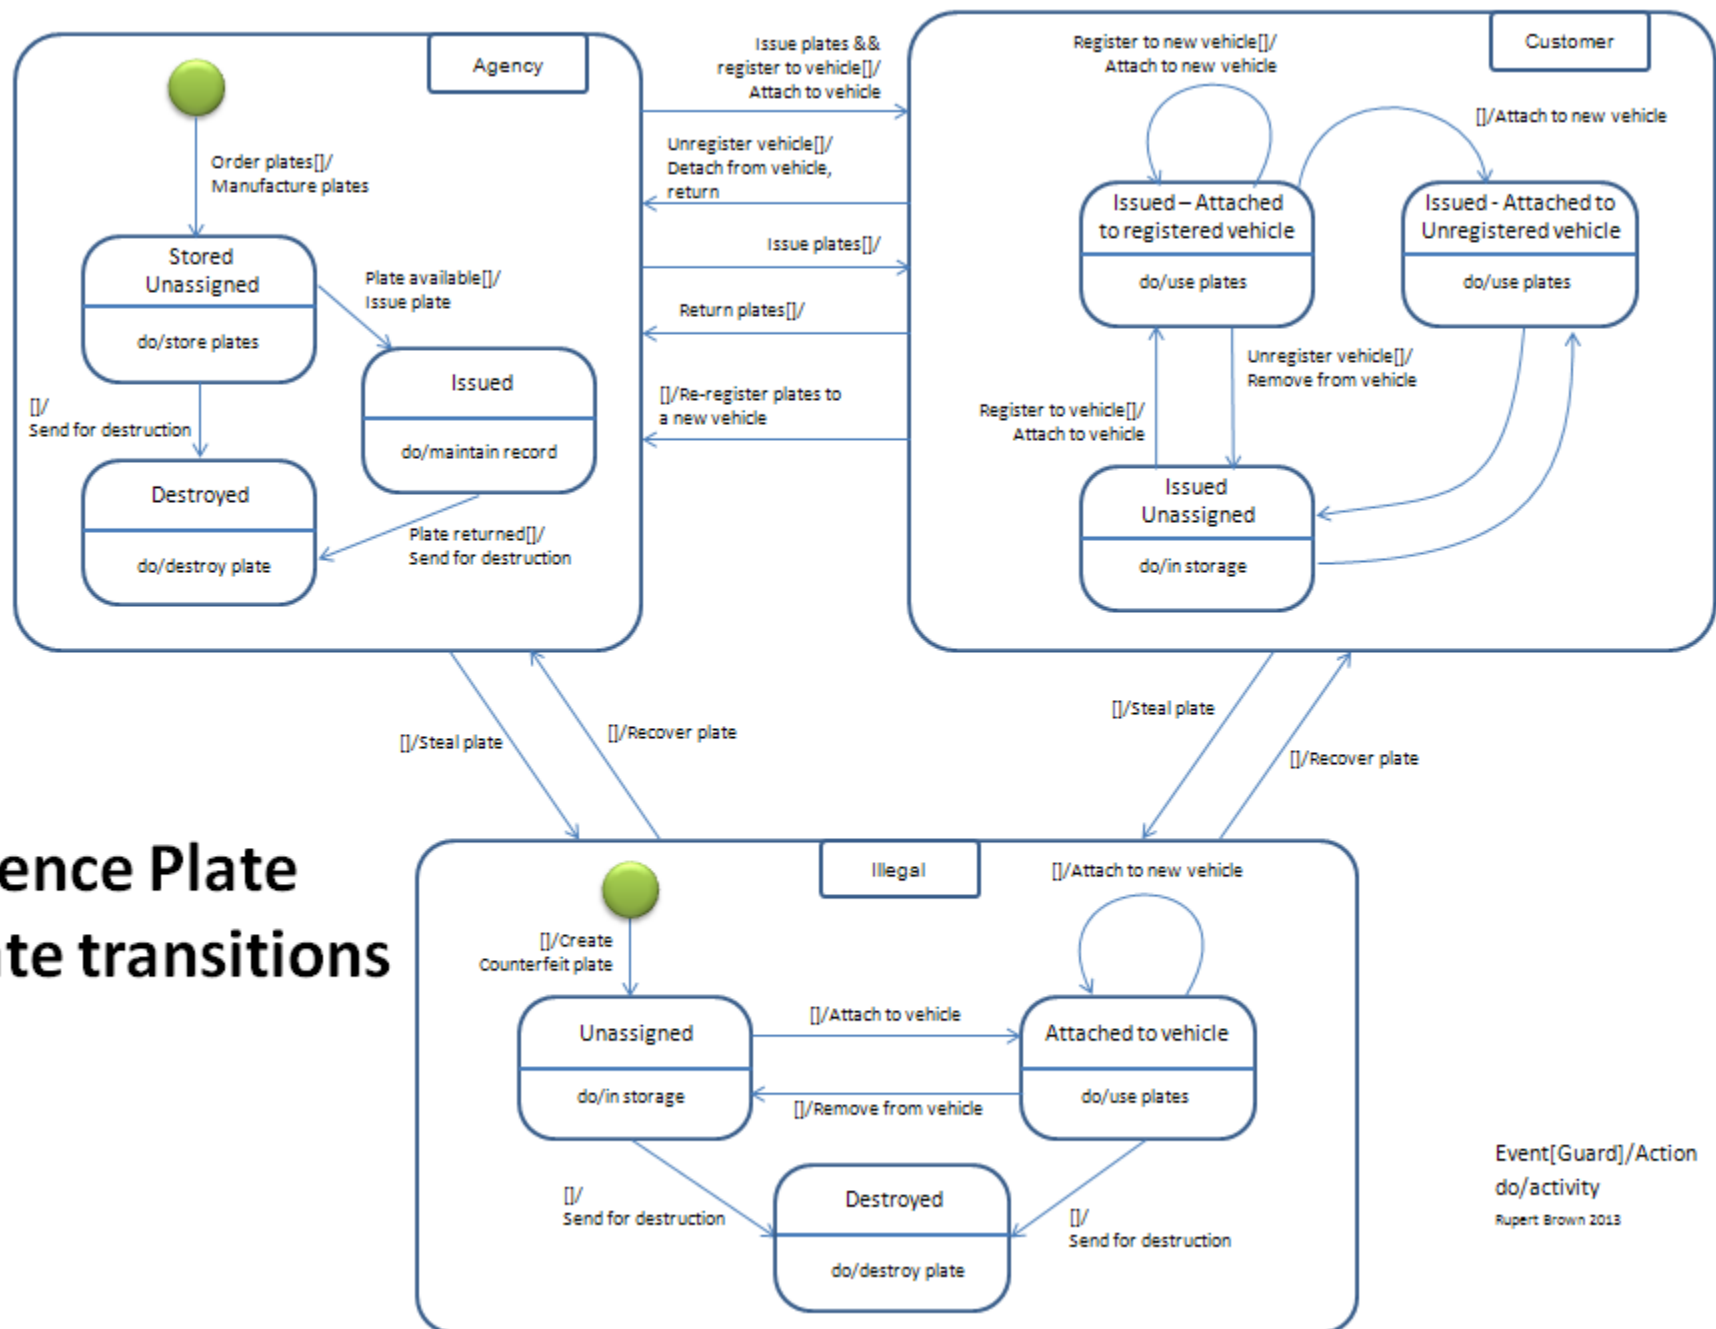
Agency

Order plates[]/ Manufacture plates

Stored Unassigned

do/store plates

Plate available[]/ Issue plate

Issued

do/maintain record

[]/ Send for destruction

Destroyed

do/destroy plate

Plate returned[]/ Send for destruction

Issue plates && register to vehicle[]/ Attach to vehicle

Unregister vehicle[]/ Detach from vehicle, return

Issue plates[]/

Return plates[]/

[]/Re-register plates to a new vehicle

Customer

Register to new vehicle[]/ Attach to new vehicle

[]/Attach to new vehicle

Issued – Attached to registered vehicle

do/use plates

Issued - Attached to Unregistered vehicle

do/use plates

Unregister vehicle[]/ Remove from vehicle

Register to vehicle[]/ Attach to vehicle

Issued Unassigned

do/in storage

[]/Steal plate

[]/Recover plate

[]/Steal plate

[]/Recover plate

ence Plate
te transitions

Illegal

[]/Attach to new vehicle

[]/Create Counterfeit plate

Unassigned

do/in storage

[]/Attach to vehicle

Attached to vehicle

do/use plates

[]/Remove from vehicle

[]/ Send for destruction

Destroyed

do/destroy plate

[]/ Send for destruction

Event[Guard]/Action
do/activity
Rupert Brown 2013